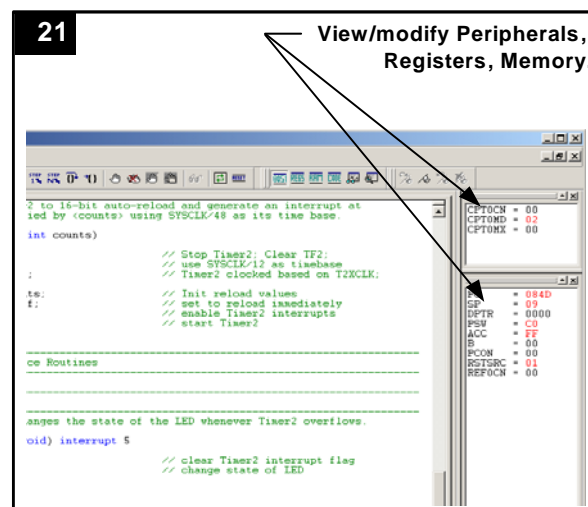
21

View/modify Peripherals, Registers, Memory

2 to 16-bit auto-reload and generate an interrupt at
ied by <counts> using SYSCLK/48 as its time base.

int counts)

// Stop Timer2; Clear TF2;
// use SYSCLK/12 as timebase
;
// Timer2 clocked based on T2XCLK;

te;
// Init reload values
f;
// set to reload immediately
// enable Timer2 interrupts
// start Timer2

ce Routines

anges the state of the LED whenever Timer2 overflows.

oid) interrupt 5

// clear Timer2 interrupt flag
// change state of LED

CPT0CN = 00
CPT0MD = 02
CPT0MX = 00

PC = 084D
SP = 09
DPTR = 0000
PSW = C0
ACC = FF
B = 00
PCON = 00
RSTSRC = 01
REF0CN = 00